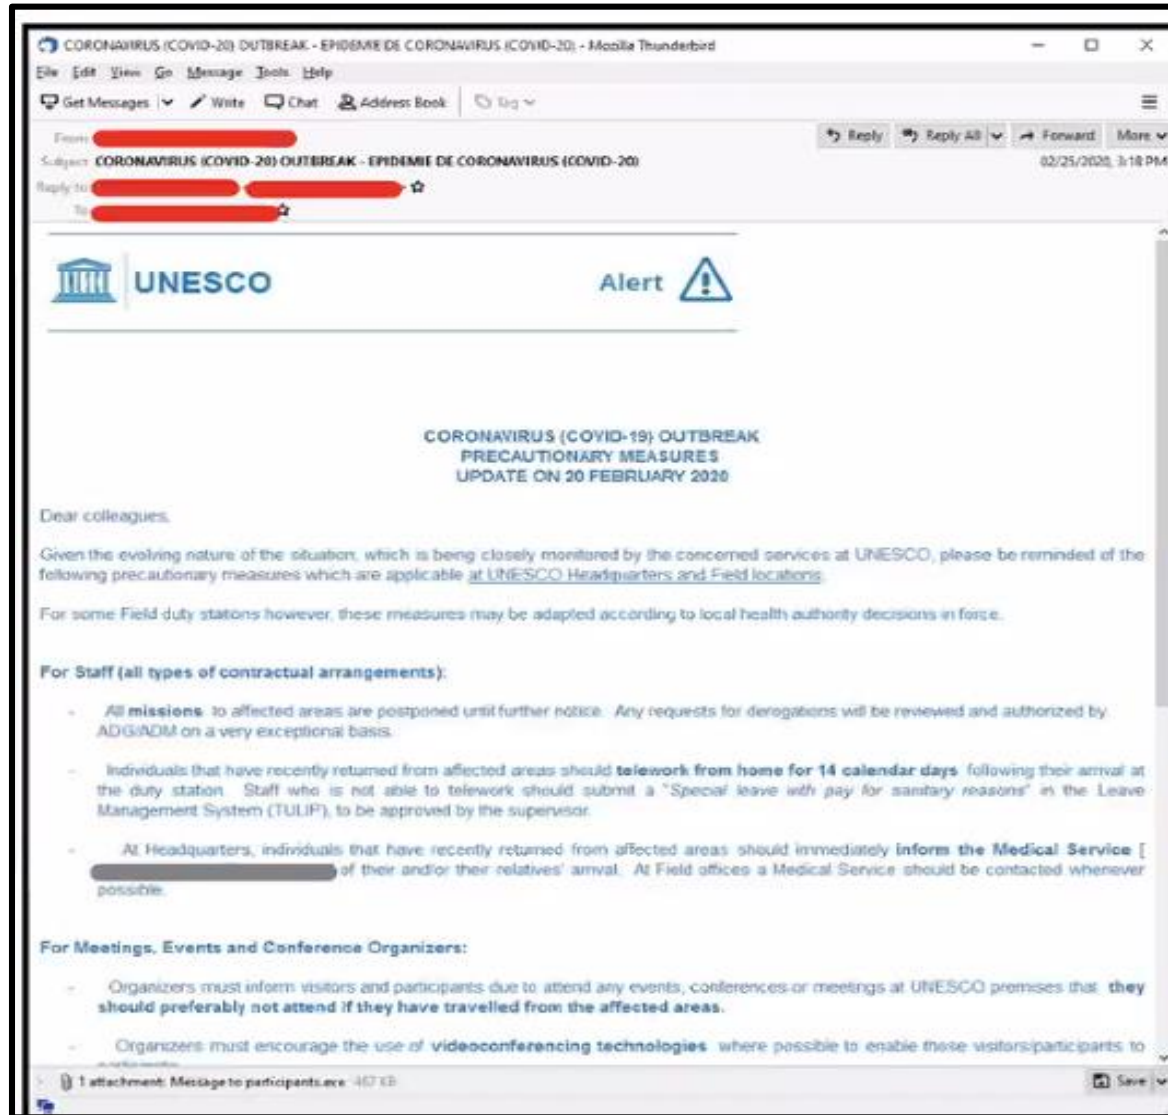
CORONAVIRUS (COVID-20) OUTBREAK - EPIDEMIE DE CORONAVIRUS (COVID-20) - Mozilla Thunderbird

File Edit View Go Message Tools Help

Get Messages | Write | Chat | Address Book | Tag

From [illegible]

Subject CORONAVIRUS (COVID-20) OUTBREAK - EPIDEMIE DE CORONAVIRUS (COVID-20)

Reply to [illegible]

To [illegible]

Reply | Reply All | Forward | More

02/25/2020, 3:18 PM

UNESCO

Alert

CORONAVIRUS (COVID-19) OUTBREAK
PRECAUTIONARY MEASURES
UPDATE ON 20 FEBRUARY 2020

Dear colleagues,

Given the evolving nature of the situation, which is beeng closely monitored by the concerned services at UNESCO, please be reminded of the following precautionary measures which are applicable at UNESCO Headquarters and Field locations.

For some Field duty stations however, these measures may be adapted according to local health authority decisions in force.

For Staff (all types of contractual arrangements):

- All missions to affected areas are postponed until further notice. Any requests for derogations will be reviewed and authorized by ADG/ADM on a very exceptional basis.

- Individuals that have recently returned from affected areas should telework from home for 14 calendar days following their arrival at the duty station. Staff who is not able to telework should submit a "Special leave with pay for sanitary reasons" in the Leave Management System (TULIP), to be approved by the supervisor.

- At Headquarters, individuals that have recently returned from affected areas should immediately inform the Medical Service [ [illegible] of their and/or their relatives' arrival. At Field offices a Medical Service should be contacted whenever possible.

For Meetings, Events and Conference Organizers:

- Organizers must inform visitors and participants due to attend any events, conferences or meetings at UNESCO premises that they should preferably not attend if they have travelled from the affected areas.

- Organizers must encourage the use of videoconferencing technologies where possible to enable these visitors/participants to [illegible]

1 attachment: Message to participants.ace 467 KB

Save